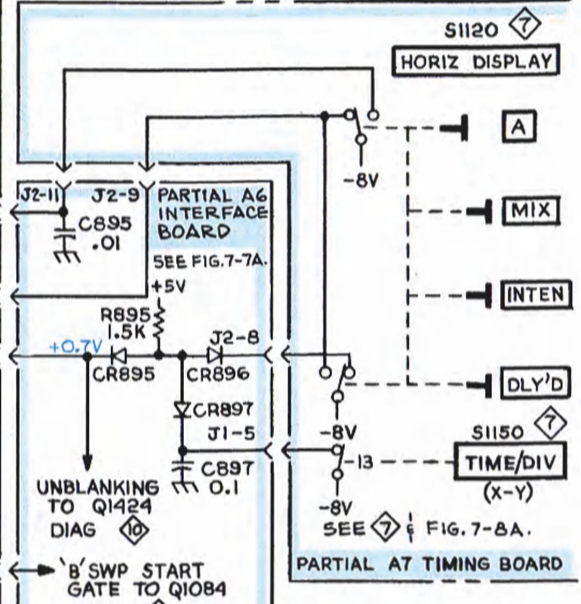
S1120 7
HORIZ DISPLAY
A
-8V
J2-11 J2-9 PARTIAL A6 INTERFACE BOARD
C895 .01
MIX
SEE FIG. 7-7A.
+5V
INTEN
R895 1.5K
J2-8
+0.7V
CR895
CR896
DLY'D
CR897
J1-5
-8V
S1150 7
-13
TIME/DIV
C897 0.1
(X-Y)
UNBLANKING TO Q1424 DIAG 10
-8V
SEE 7 & FIG. 7-8A.
PARTIAL A7 TIMING BOARD
'B' SWP START GATE TO Q1084